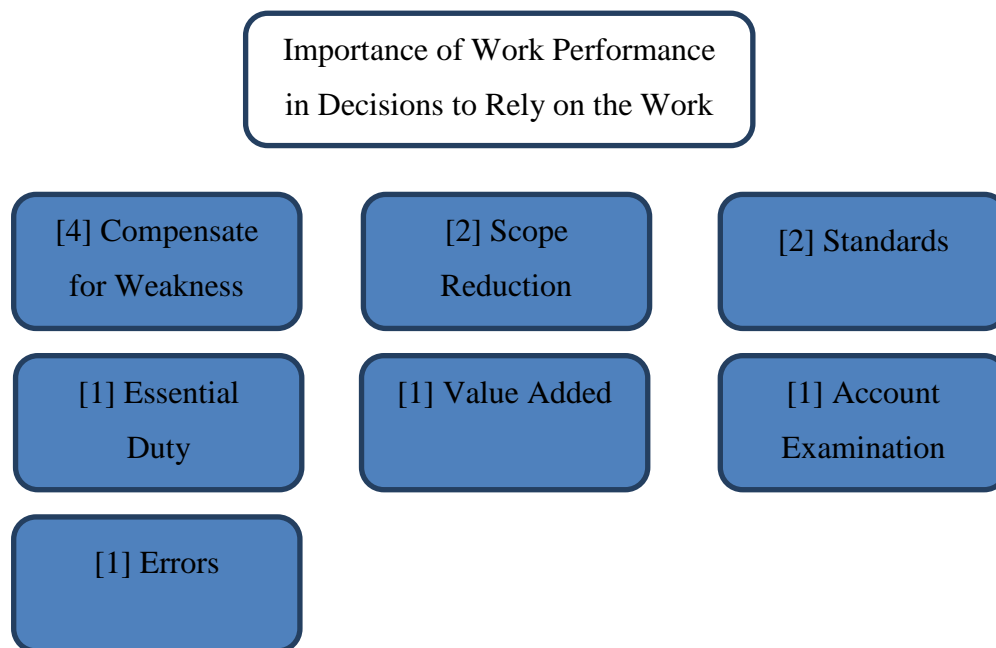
Importance of Work Performance in Decisions to Rely on the Work

[4] Compensate for Weakness

[2] Scope Reduction

[2] Standards

[1] Essential Duty

[1] Value Added

[1] Account Examination

[1] Errors